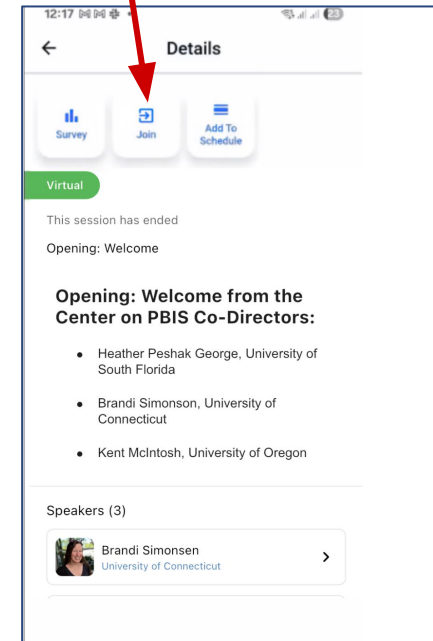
12:17 23

Details

Survey

Join

Add To Schedule

Virtual

This session has ended

Opening: Welcome

Opening: Welcome from the Center on PBIS Co-Directors:

- Heather Peshak George, University of South Florida
- Brandi Simonson, University of Connecticut
- Kent McIntosh, University of Oregon

Speakers (3)

Brandi Simonsen
University of Connecticut